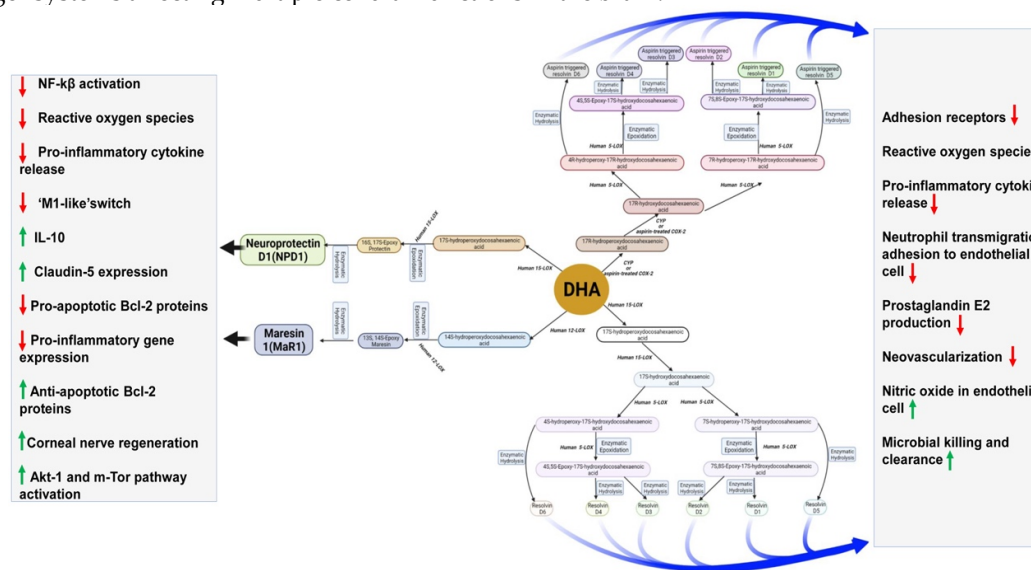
NF-kβ activation

Reactive oxygen species

Pro-inflammatory cytokine release

'M1-like'switch

IL-10

Claudin-5 expression

Pro-apoptotic Bcl-2 proteins

Pro-inflammatory gene expression

Anti-apoptotic Bcl-2 proteins

Corneal nerve regeneration

Akt-1 and m-Tor pathway activation

Neuroprotectin D1(NPD1)

Maresin 1(MaR1)

16S, 17S-Epoxy Protectin

Enzymatic Hydrolysis

Enzymatic Epoxidation

17S-hydroperoxydocosahexaenoic acid

Human 15-LOX

13S, 14S-Epoxy Maresin

14S-hydroperoxydocosahexaenoic acid

Human 12-LOX

DHA

17R-hydroperoxydocosahexaenoic acid

CYP or aspirin-treated COX-2

17R-hydroxydocosahexaenoic acid

Human 5-LOX

4R-hydroperoxy-17R-hydroxydocosahexaenoic acid

7R-hydroperoxy-17R-hydroxydocosahexaenoic acid

4S,5S-Epoxy-17R-hydroxydocosahexaenoic acid

7S,8S-Epoxy-17R-hydroxydocosahexaenoic acid

Aspirin triggered resolvin D6

Aspirin triggered resolvin D4

Aspirin triggered resolvin D3

Aspirin triggered resolvin D2

Aspirin triggered resolvin D1

Aspirin triggered resolvin D5

17S-hydroperoxydocosahexaenoic acid

17S-hydroxydocosahexaenoic acid

4S-hydroperoxy-17S-hydroxydocosahexaenoic acid

7S-hydroperoxy-17S-hydroxydocosahexaenoic acid

4S,5S-Epoxy-17S-hydroxydocosahexaenoic acid

7S,8S-Epoxy-17S-hydroxydocosahexaenoic acid

Resolvin D6

Resolvin D4

Resolvin D3

Resolvin D2

Resolvin D1

Resolvin D5

Adhesion receptors

Reactive oxygen specie

Pro-inflammatory cytoki release

Neutrophil transmigratio adhesion to endothelial cell

Prostaglandin E2 production

Neovascularization

Nitric oxide in endotheli cell

Microbial killing and clearance